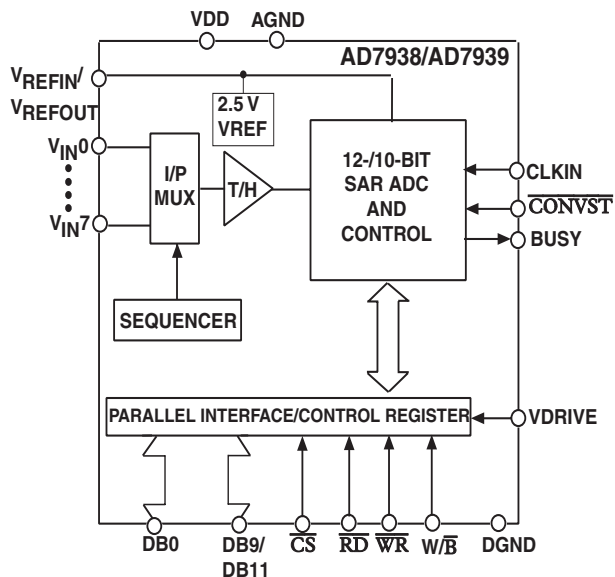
VDD AGND

AD7938/AD7939

$V_{REFIN}$/ $V_{REFOUT}$

2.5 V VREF

$V_{IN}0$

$V_{IN}7$

I/P MUX

T/H

12-/10-BIT SAR ADC AND CONTROL

CLKIN

$\overline{CONVST}$

BUSY

SEQUENCER

PARALLEL INTERFACE/CONTROL REGISTER

VDRIVE

DB0

DB9/ DB11

$\overline{CS}$

$\overline{RD}$

$\overline{WR}$

W/$\overline{B}$

DGND